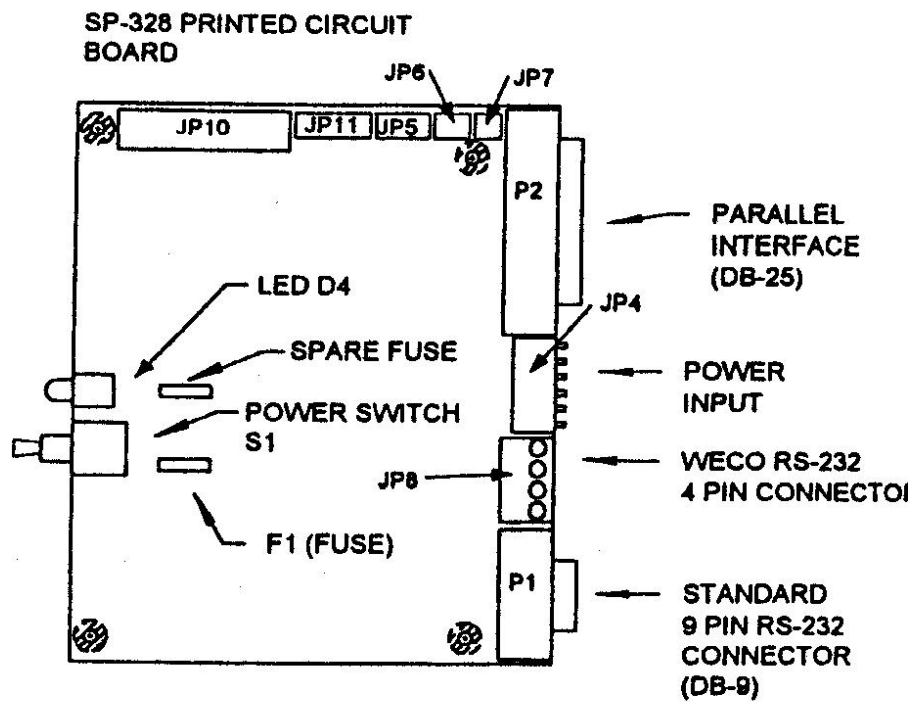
SP-328 PRINTED CIRCUIT BOARD

JP6
JP7
JP10
JP11
JP5
P2
PARALLEL INTERFACE (DB-25)
LED D4
JP4
SPARE FUSE
POWER INPUT
POWER SWITCH S1
JP8
WECO RS-232 4 PIN CONNECTO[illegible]
F1 (FUSE)
P1
STANDARD 9 PIN RS-232 CONNECTOR (DB-9)